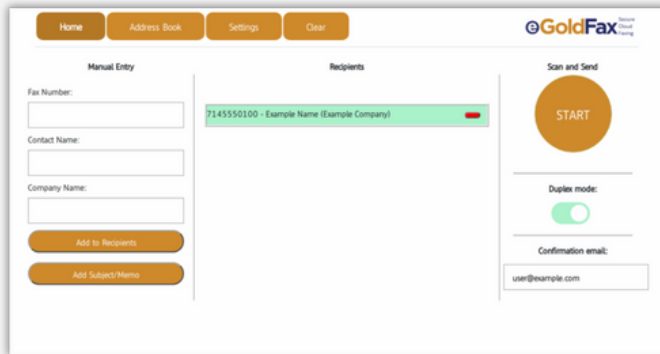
Home Address Book Settings Clear

eGoldFax Secure Cloud Faxing

Manual Entry

Fax Number:

Contact Name:

Company Name:

Add to Recipients

Add Subject/Memo

Recipients

7145550100 - Example Name (Example Company)

Scan and Send

START

Duplex mode:

Confirmation email:

user@example.com